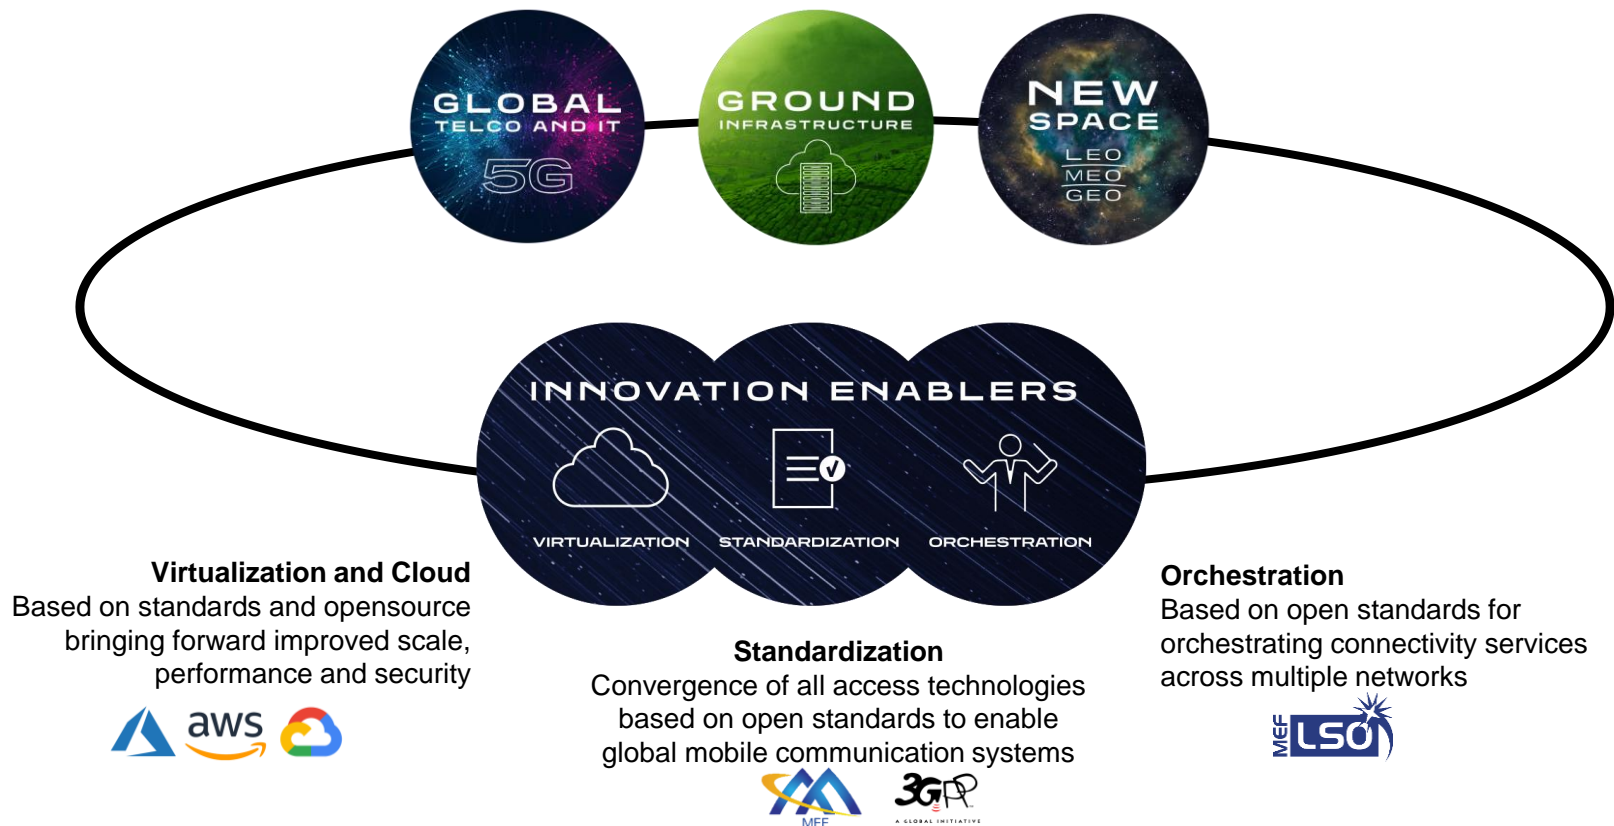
GLOBAL
TELCO AND IT
5G

GROUND
INFRASTRUCTURE

NEW
SPACE
LEO
MEO
GEO

INNOVATION ENABLERS

VIRTUALIZATION

STANDARDIZATION

ORCHESTRATION

Virtualization and Cloud
Based on standards and opensource bringing forward improved scale, performance and security

aws

Standardization
Convergence of all access technologies based on open standards to enable global mobile communication systems

MEF

3GPP
A GLOBAL INITIATIVE

Orchestration
Based on open standards for orchestrating connectivity services across multiple networks

MEF LSO